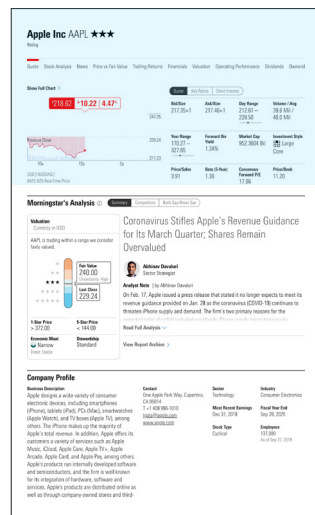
Apple Inc AAPL ★★★

Rating

Quote Stock Analysis News Price vs Fair Value Trailing Returns Financials Valuation Operating Performance Dividends Ownership

Show Full Chart

219.62 ↑10.22 | 4.47%

Quote Key Ratios Short Interest

| Bid/Size | Ask/Size | Day Range | Volume / Avg |
|---|---|---|---|
| 217.35×1 | 217.46×1 | 212.61 — 228.50 | 28.6 Mil / 46.0 Mil |
| Year Range | Forward Div Yield | Market Cap | Investment Style |
| 170.27 — 327.85 | 1.34% | 952.3804 Bil | Large Core |
| Price/Sales | Beta (5-Year) | Price/Earnings Forward P/E | Price/Book |
| 3.91 | 1.38 | 17.86 | 11.20 |

247.35

229.24

217.23

Previous Close

USD | NASDAQ
BATS BZX Real-Time Price

Morningstar's Analysis

Summary Competitors Bulls Say/Bears Say

Valuation
Currency in USD

AAPL is trading within a range we consider fairly valued.

Fair Value 240.00
Uncertainty: High

Last Close 229.24

1-Star Price > 372.00

5-Star Price < 144.00

Economic Moat Narrow

Stewardship Standard

Coronavirus Stifles Apple's Revenue Guidance for Its March Quarter; Shares Remain Overvalued

Abhinav Davuluri
Sector Strategist

Analyst Note | by Abhinav Davuluri

On Feb. 17, Apple issued a press release that stated it no longer expects to meet its revenue guidance provided on Jan. 28 as the coronavirus (COVID-19) continues to threaten iPhone supply and demand. The firm's two primary reasons for the

Read Full Analysis

View Report Archive

Company Profile

Business Description
Apple designs a wide variety of consumer electronic devices, including smartphones (iPhone), tablets (iPad), PCs (Mac), smartwatches (Apple Watch), and TV boxes (Apple TV), among others. The iPhone makes up the majority of Apple's total revenue. In addition, Apple offers its customers a variety of services such as Apple Music, iCloud, Apple Care, Apple TV+, Apple Arcade, Apple Card, and Apple Pay, among others. Apple's products run internally developed software and semiconductors, and the firm is well known for its integration of hardware, software and services. Apple's products are distributed online as well as through company-owned stores and third-

Contact
One Apple Park Way, Cupertino, CA 95014
T +1 408 996-1010
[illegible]
www.apple.com

Sector
Technology

Most Recent Earnings
Dec 31, 2019

Stock Type
Cyclical

Industry
Consumer Electronics

Fiscal Year End
Sep 28, 2020

Employees
137,000
As of Sep 27, 2019